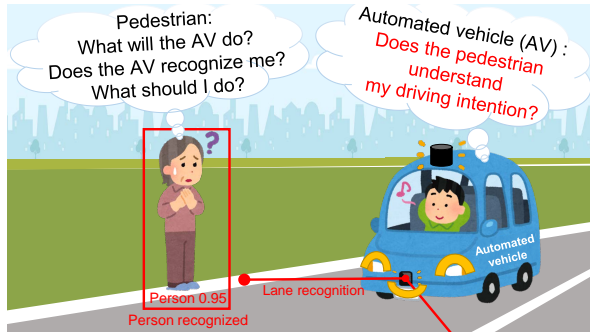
Pedestrian:
What will the AV do?
Does the AV recognize me?
What should I do?

Automated vehicle (AV) :
Does the pedestrian understand my driving intention?

?

Automated vehicle

Person 0.95
Person recognized

Lane recognition